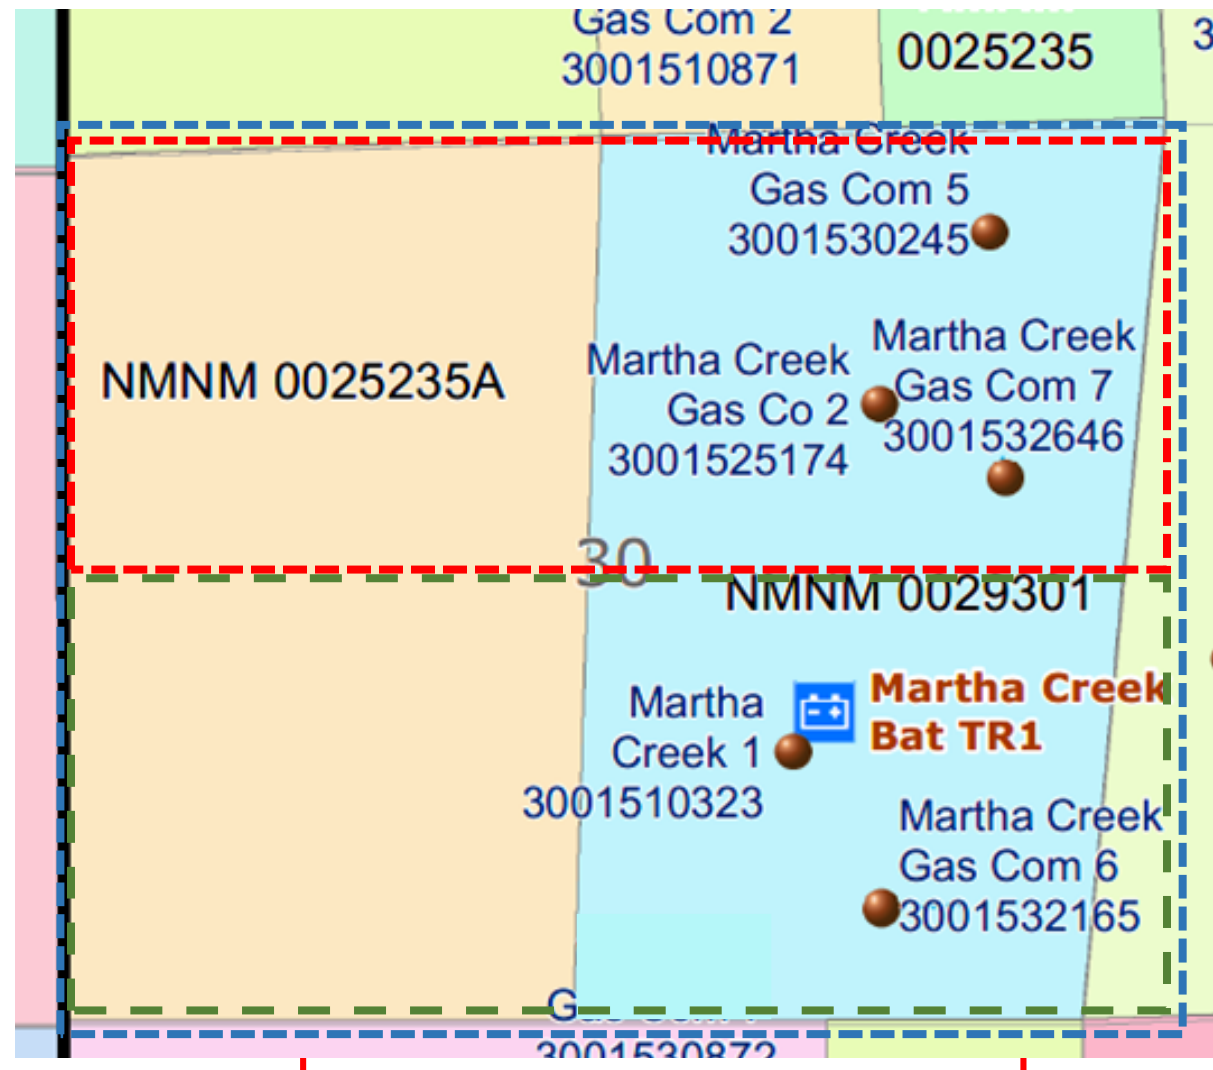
Gas Com 2
3001510871

0025235

3

Martha Creek
Gas Com 5
3001530245

NMNM 0025235A

Martha Creek
Gas Co 2
3001525174

Martha Creek
Gas Com 7
3001532646

30

NMNM 0029301

Martha
Creek 1
3001510323

Martha Creek
Bat TR1

Martha Creek
Gas Com 6
3001532165

G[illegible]

3001530872